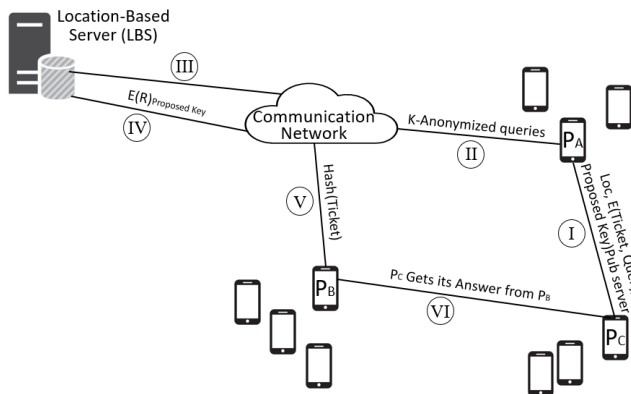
Location-Based Server (LBS)

III

$E(R)_{Proposed\ Key}$

IV

Communication Network

K-Anonymized queries

II

$P_A$

Hash(Ticket)

V

Loc, E(Ticket, Quer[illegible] Proposed Key)Pub server

I

$P_B$

$P_C$ Gets its Answer from $P_B$

VI

$P_C$